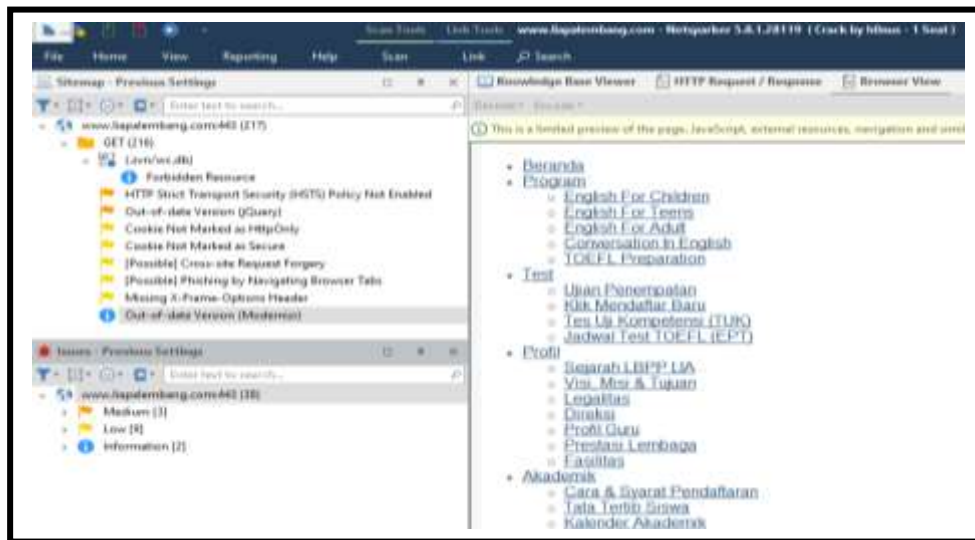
Scan Tools Link Tools www.liapalembang.com - Netsparker 5.8.1.28119 (Crack by hfiles - 1 Seat)

File Home View Reporting Help Scan Link Search

Sitemap - Previous Settings

Enter text to search...

www.liapalembang.com:443 (217)
GET (216)
Lwin/sei.dll
Forbidden Resource
HTTP Strict Transport Security (HSTS) Policy Not Enabled
Out-of-date Version (jQuery)
Cookie Not Marked as HttpOnly
Cookie Not Marked as Secure
[Possible] Cross-site Request Forgery
[Possible] Phishing by Navigating Browser Tabs
Missing X-Frame-Options Header
Out-of-date Version (Modernizr)

Issues - Previous Settings

Enter text to search...

www.liapalembang.com:443 (38)
Medium (3)
Low (9)
Information (2)

Knowledge Base Viewer HTTP Request / Response Browser View

This is a limited preview of the page. JavaScript, external resources, navigation and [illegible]

- Beranda
- Program
 - English For Children
 - English For Teens
 - English For Adult
 - Conversation In English
 - TOEFL Preparation
- Test
 - Ujian Penempatan
 - Klik Mendaftar Baru
 - Tes Uji Kompetensi (TUK)
 - Jadwal Test TOEFL (EPT)
- Profil
 - Sejarah LBPP LIA
 - Visi, Misi & Tujuan
 - Legalitas
 - Direksi
 - Profil Guru
 - Prestasi Lembaga
 - Fasilitas
- Akademik
 - Cara & Syarat Pendaftaran
 - Tata Tertib Siswa
 - Kalender Akademik